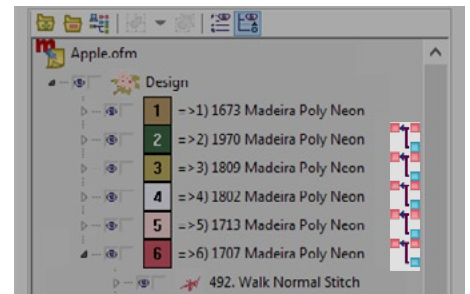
Apple.ofm

Design

1 =>1) 1673 Madeira Poly Neon

2 =>2) 1970 Madeira Poly Neon

3 =>3) 1809 Madeira Poly Neon

4 =>4) 1802 Madeira Poly Neon

5 =>5) 1713 Madeira Poly Neon

6 =>6) 1707 Madeira Poly Neon

492. Walk Normal Stitch